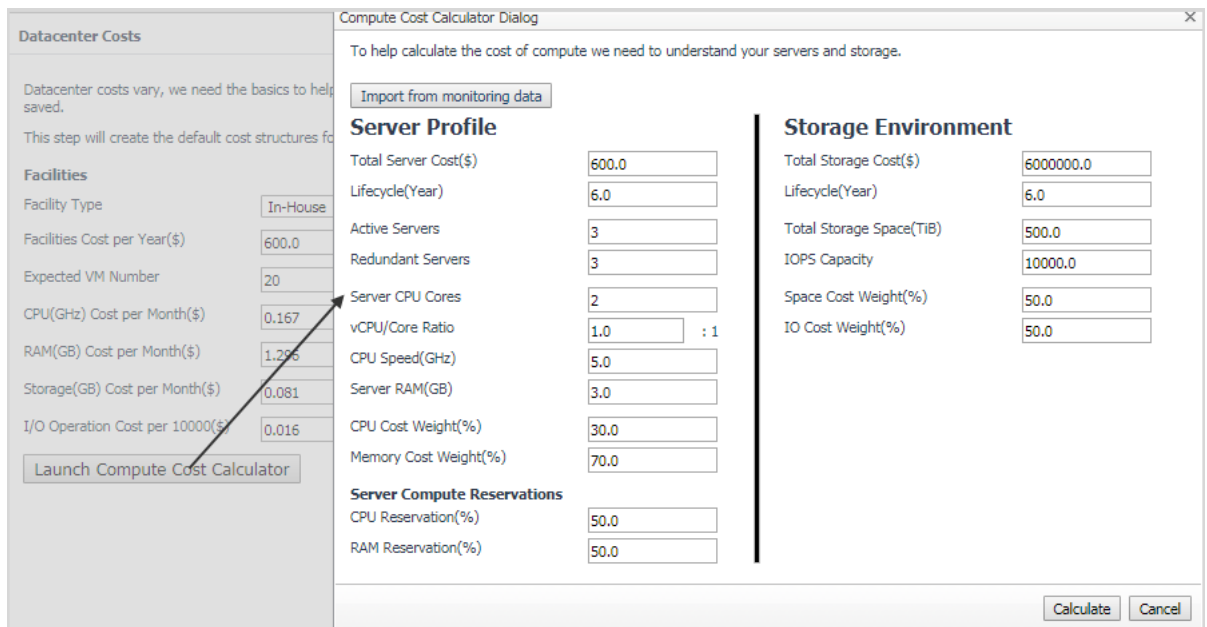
Datacenter Costs

Datacenter costs vary, we need the basics to help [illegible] saved.

This step will create the default cost structures fo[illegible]

Facilities

Facility Type In-House

Facilities Cost per Year($) 600.0

Expected VM Number 20

CPU(GHz) Cost per Month($) 0.167

RAM(GB) Cost per Month($) 1.296

Storage(GB) Cost per Month($) 0.081

I/O Operation Cost per 10000($) 0.016

Launch Compute Cost Calculator

Compute Cost Calculator Dialog

×

To help calculate the cost of compute we need to understand your servers and storage.

Import from monitoring data

Server Profile

Total Server Cost($) 600.0

Lifecycle(Year) 6.0

Active Servers 3

Redundant Servers 3

Server CPU Cores 2

vCPU/Core Ratio 1.0 : 1

CPU Speed(GHz) 5.0

Server RAM(GB) 3.0

CPU Cost Weight(%) 30.0

Memory Cost Weight(%) 70.0

Server Compute Reservations

CPU Reservation(%) 50.0

RAM Reservation(%) 50.0

Storage Environment

Total Storage Cost($) 6000000.0

Lifecycle(Year) 6.0

Total Storage Space(TiB) 500.0

IOPS Capacity 10000.0

Space Cost Weight(%) 50.0

IO Cost Weight(%) 50.0

Calculate Cancel